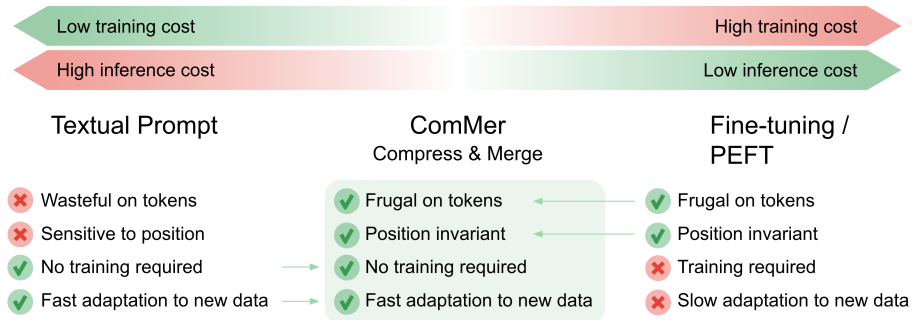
Low training cost

High training cost

High inference cost

Low inference cost

Textual Prompt

ComMer
Compress & Merge

Fine-tuning / PEFT

Wasteful on tokens
Sensitive to position
No training required
Fast adaptation to new data

Frugal on tokens
Position invariant
No training required
Fast adaptation to new data

Frugal on tokens
Position invariant
Training required
Slow adaptation to new data